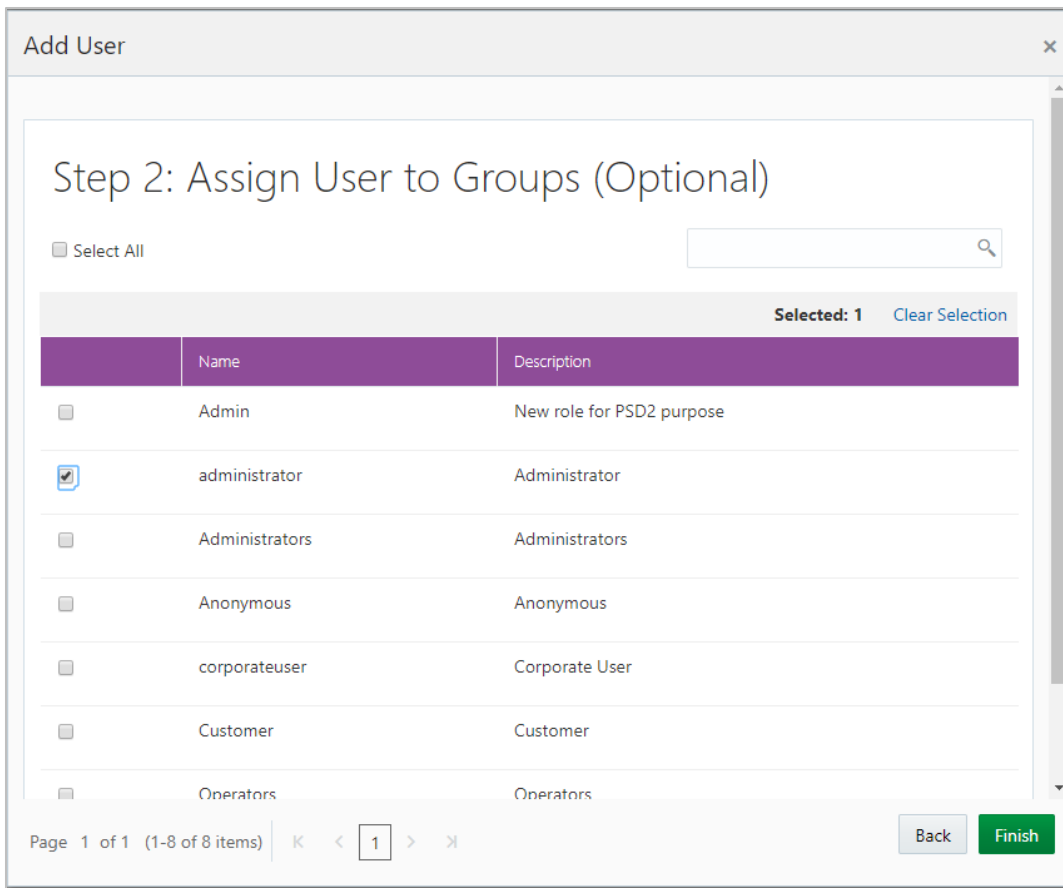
Add User

×

Step 2: Assign User to Groups (Optional)

Select All

Selected: 1 Clear Selection

| | Name | Description |
|---|---|---|
| | Admin | New role for PSD2 purpose |
| | administrator | Administrator |
| | Administrators | Administrators |
| | Anonymous | Anonymous |
| | corporateuser | Corporate User |
| | Customer | Customer |
| | Operators | Operators |

Page 1 of 1 (1-8 of 8 items) 1

Back Finish